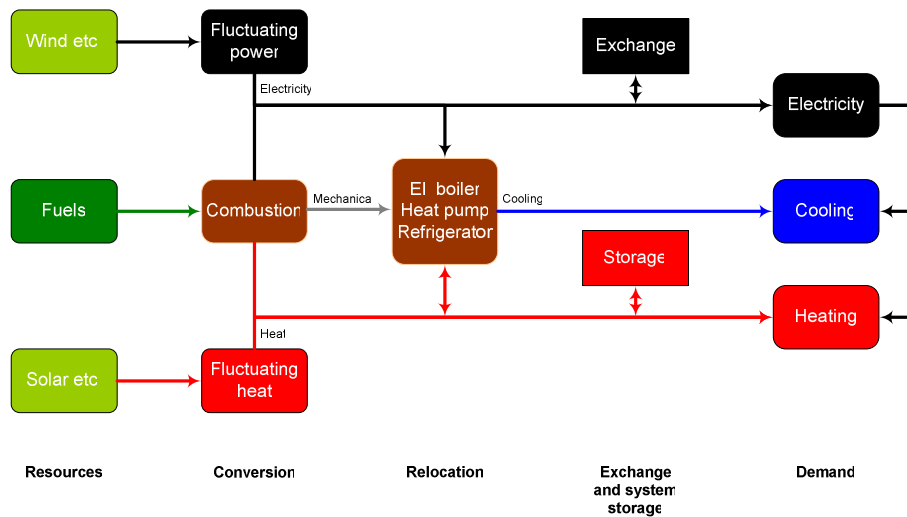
Wind etc

Fluctuating power

Exchange

Electricity

Electricity

Fuels

Combustion

Mechanica

El boiler
Heat pump
Refrigerator

Cooling

Cooling

Storage

Heating

Heat

Solar etc

Fluctuating heat

Resources

Conversion

Relocation

Exchange and system storage

Demand